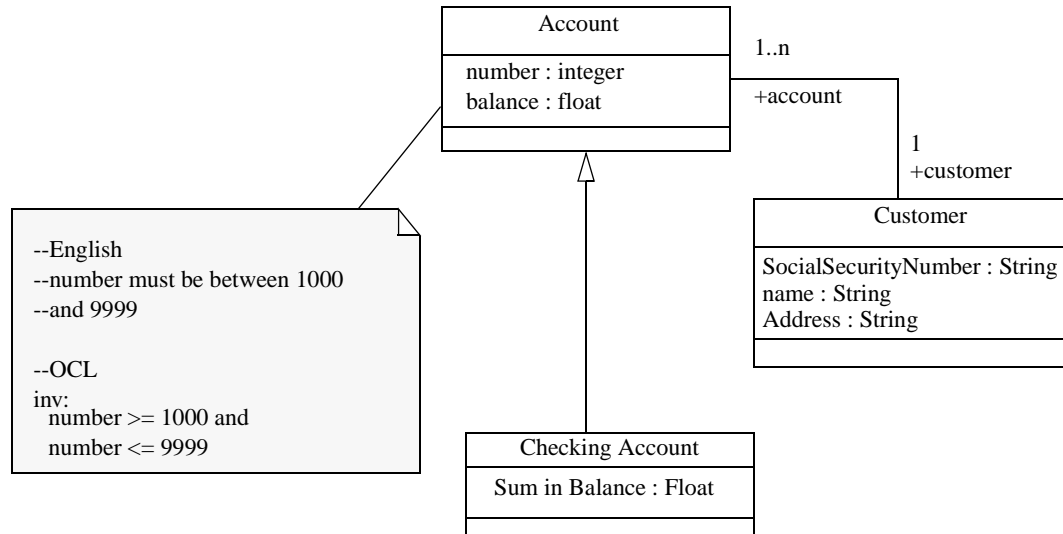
Account

number : integer
balance : float

1..n

+account

1
+customer

Customer

SocialSecurityNumber : String
name : String
Address : String

--English
--number must be between 1000
--and 9999

--OCL
inv:
number >= 1000 and
number <= 9999

Checking Account

Sum in Balance : Float